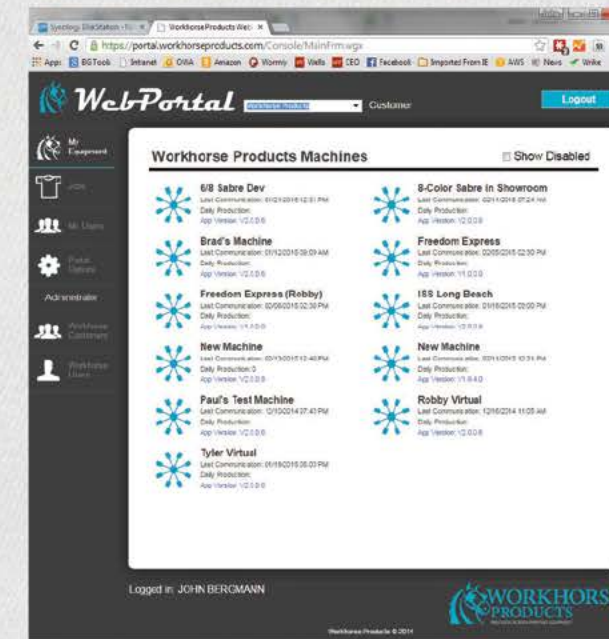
Synology DiskStation - 10 × | Workhorse Products Web ×

https://portal.workhorseproducts.com/Console/MainFrm.wgx

Apps | BGTools | Intranet | OWA | Amazon | Wormly | Wells | CEO | Facebook | Imported From IE | AWS | News | Wrike

WebPortal | Workhorse Products | Customer | Logout

My Equipment

Jobs

My Users

Portal Options

Administrator

Workhorse Customers

Workhorse Users

Workhorse Products Machines

Show Disabled

6/8 Sabre Dev
Last Communication: 01/21/2015 12:51 PM
Daily Production:
App Version: V2.0.0.6

8-Color Sabre in Showroom
Last Communication: 02/11/2015 07:24 AM
Daily Production:
App Version: V2.0.0.6

Brad's Machine
Last Communication: 01/12/2015 09:09 AM
Daily Production:
App Version: V2.0.0.6

Freedom Express
Last Communication: 02/05/2015 02:50 PM
Daily Production:
App Version: V1.0.0.0

Freedom Express (Robby)
Last Communication: 02/06/2015 02:38 PM
Daily Production:
App Version: V1.4.0.0

ISS Long Beach
Last Communication: 01/16/2015 03:00 PM
Daily Production:
App Version: V2.0.0.6

New Machine
Last Communication: 02/13/2015 12:40 PM
Daily Production: 0
App Version: V2.0.0.6

New Machine
Last Communication: 02/11/2015 10:31 PM
Daily Production:
App Version: V1.6.4.0

Paul's Test Machine
Last Communication: 12/10/2014 07:43 PM
Daily Production:
App Version: V2.0.0.6

Robby Virtual
Last Communication: 12/16/2014 11:05 AM
Daily Production:
App Version: V2.0.0.6

Tyler Virtual
Last Communication: 01/16/2015 05:03 PM
Daily Production:
App Version: V2.0.0.6

Logged in: JOHN BERGMANN

WORKHORS PRODUCTS

Workhorse Products © 2014